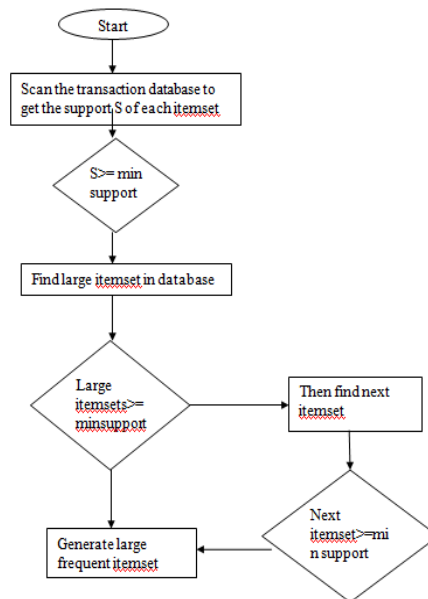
Start

Scan the transaction database to get the support S of each itemset

S>= min support

Find large itemset in database

Large itemsets>= minsuppoprt

Then find next itemset

Next itemset>=min support

Generate large frequent itemset